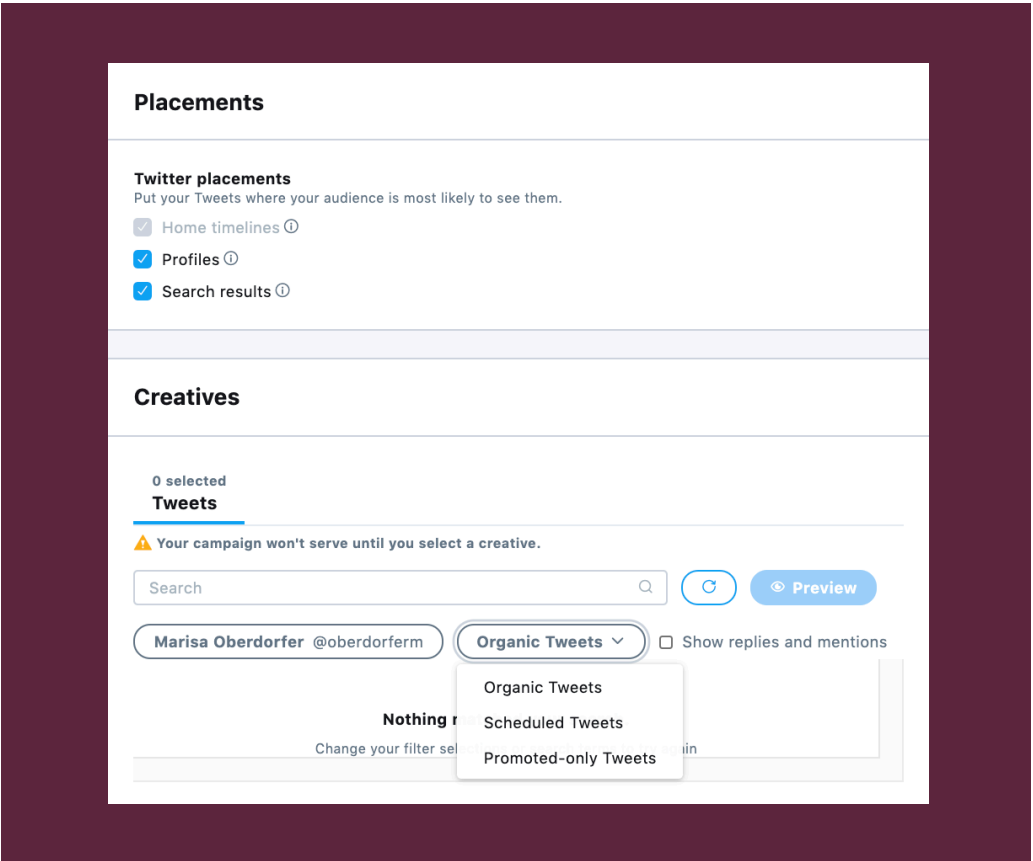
Placements

Twitter placements
Put your Tweets where your audience is most likely to see them.

Home timelines ⓘ
Profiles ⓘ
Search results ⓘ

Creatives

0 selected
Tweets

Your campaign won't serve until you select a creative.

Search

Preview

Marisa Oberdorfer @oberdorferm

Organic Tweets

Show replies and mentions

Organic Tweets
Scheduled Tweets
Promoted-only Tweets

Nothing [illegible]
Change your filter selec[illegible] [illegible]ain